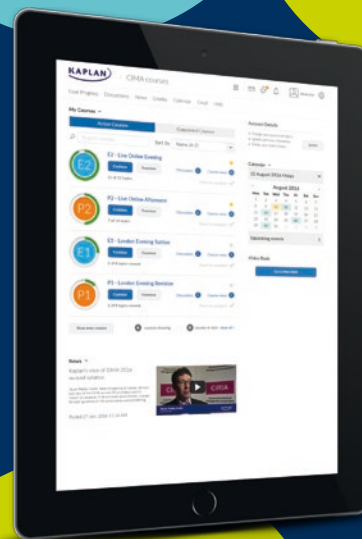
KAPLAN | CIMA courses

Your Progress Discussions News Grades Calendar Cloud Help

My Courses

Active Courses

Completed Courses

Sort by Name (A-Z)

E2 E2 - Live Online Evening
Continue Overview
Discussion Course news

P2 P2 - Live Online Afternoon
Continue Overview
Discussion Course news

E1 E3 - London Evening Tuition
Continue Overview
Discussion Course news

P1 P1 - London Evening Revision
Continue Overview
Discussion Course news

Show more courses

News

Kaplan's view of CIMA 2016 revised syllabus

Posted 27 Jan, 2016 11:16 AM

CIMA

Account Details

Calendar

15 August 2016 Friday

August 2016

Mon Tue Wed Thu Fri Sat Sun

Upcoming events

Video Bank

Go to Video Bank